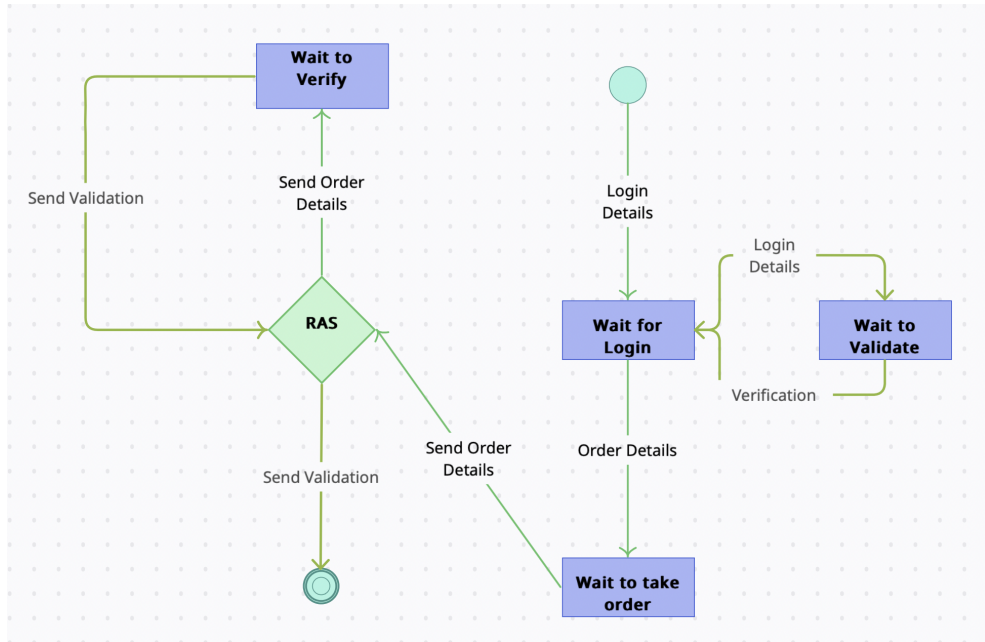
Wait to Verify

Send Validation

Send Order Details

RAS

Send Validation

Send Order Details

Login Details

Login Details

Wait for Login

Wait to Validate

Verification

Order Details

Wait to take order